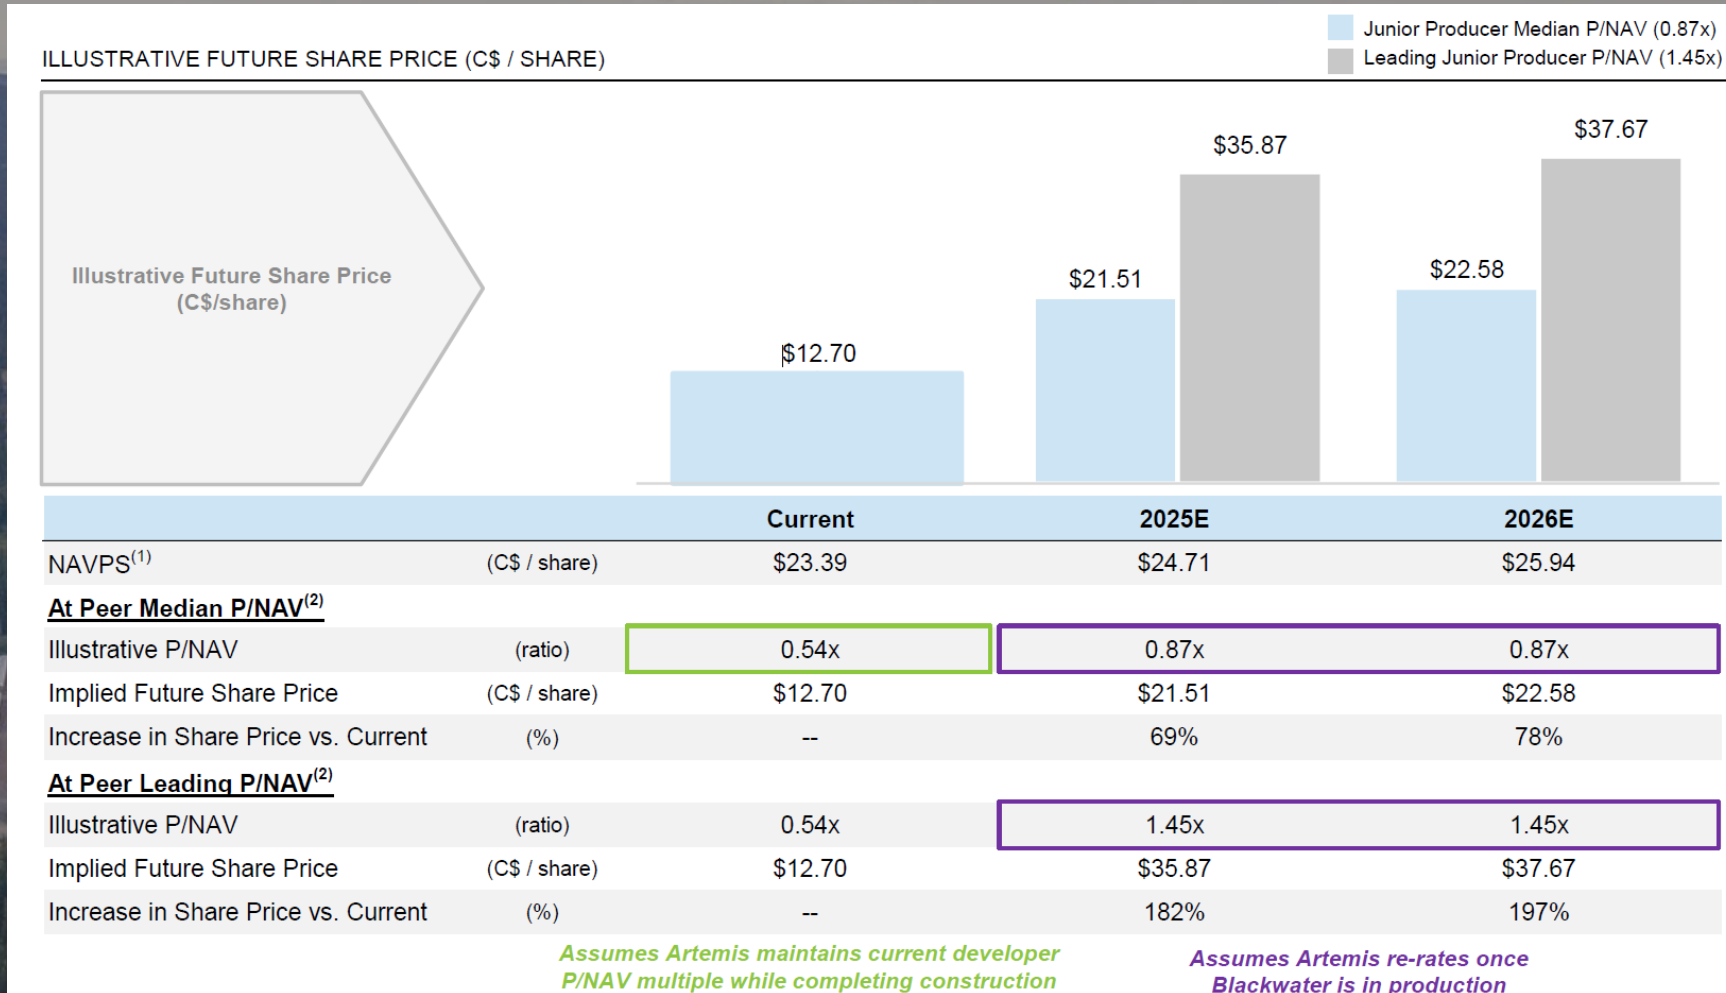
ILLUSTRATIVE FUTURE SHARE PRICE (C$ / SHARE)

Junior Producer Median P/NAV (0.87x)
Leading Junior Producer P/NAV (1.45x)

Illustrative Future Share Price (C$/share)

$12.70
$21.51
$35.87
$22.58
$37.67

| | | Current | 2025E | 2026E |
|---|---|---|---|---|
| NAVPS$^{(1)}$ | (C$ / share) | $23.39 | $24.71 | $25.94 |
| At Peer Median P/NAV$^{(2)}$ | | | | |
| Illustrative P/NAV | (ratio) | 0.54x | 0.87x | 0.87x |
| Implied Future Share Price | (C$ / share) | $12.70 | $21.51 | $22.58 |
| Increase in Share Price vs. Current | (%) | -- | 69% | 78% |
| At Peer Leading P/NAV$^{(2)}$ | | | | |
| Illustrative P/NAV | (ratio) | 0.54x | 1.45x | 1.45x |
| Implied Future Share Price | (C$ / share) | $12.70 | $35.87 | $37.67 |
| Increase in Share Price vs. Current | (%) | -- | 182% | 197% |

Assumes Artemis maintains current developer P/NAV multiple while completing construction

Assumes Artemis re-rates once Blackwater is in production